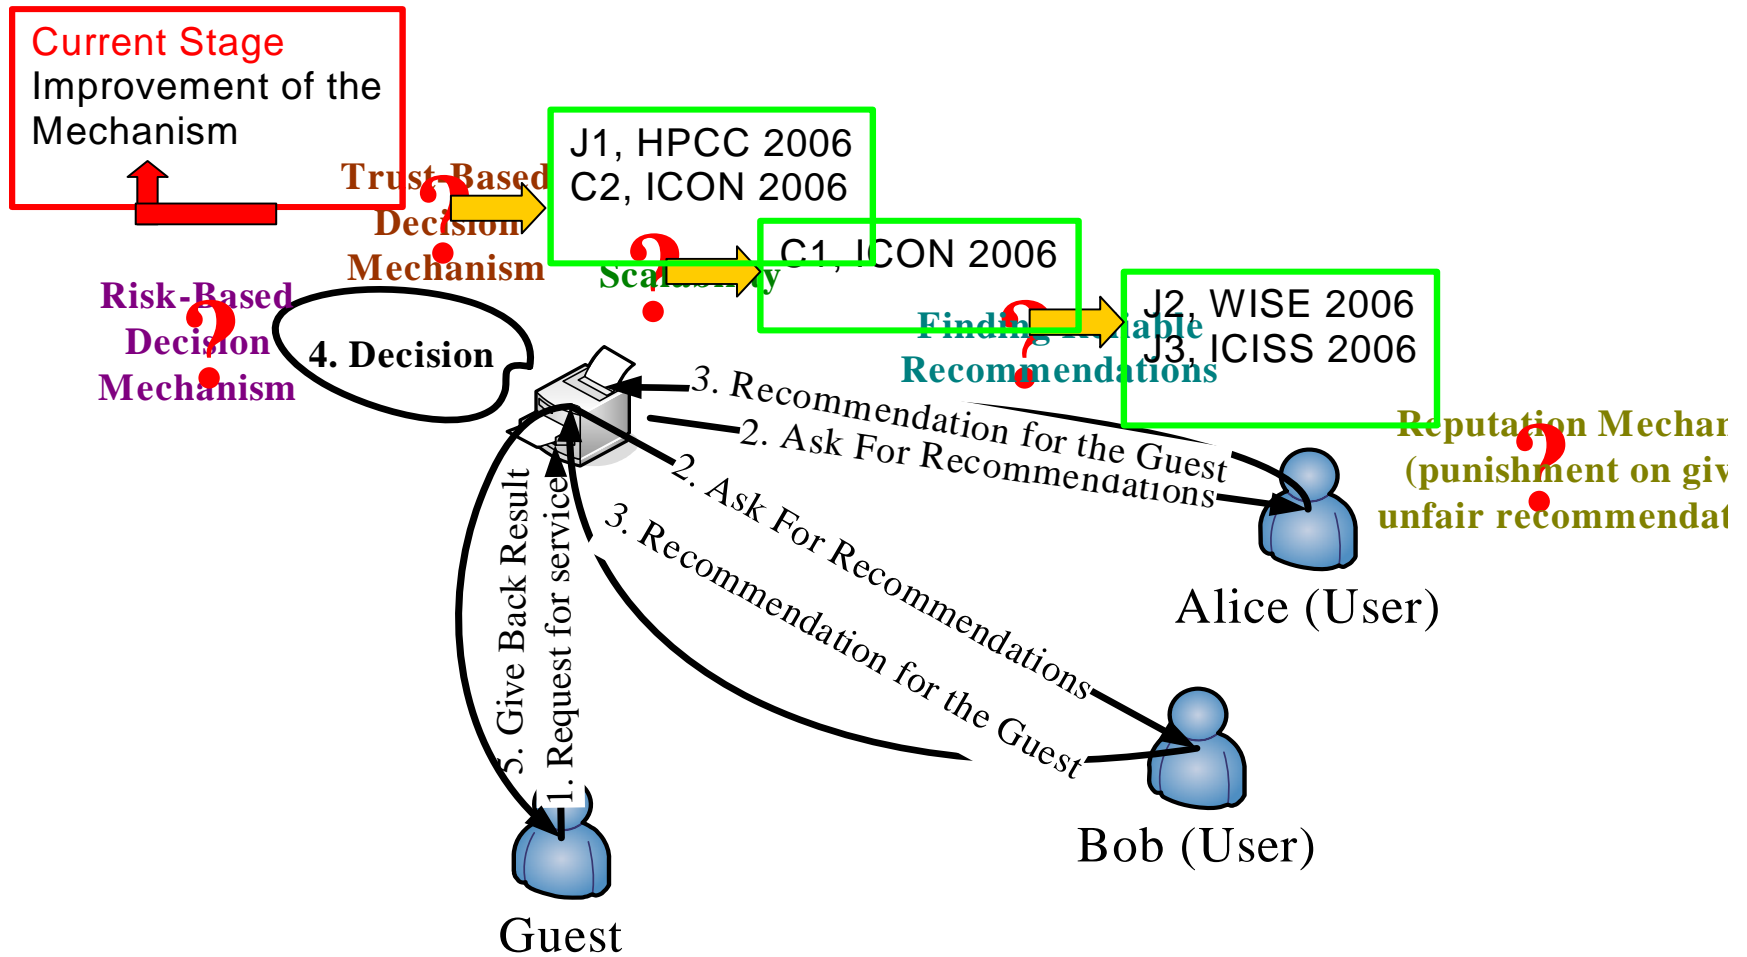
Current Stage
Improvement of the Mechanism

J1, HPCC 2006
C2, ICON 2006

C1, ICON 2006

J2, WISE 2006
J3, ICISS 2006

Trust-Based Decision Mechanism

Scalability

Finding Reliable Recommendations

Risk-Based Decision Mechanism

4. Decision

Reputation Mechan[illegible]
(punishment on giv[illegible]
unfair recommendat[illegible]

3. Recommendation for the Guest
2. Ask For Recommendations
2. Ask For Recommendations
3. Recommendation for the Guest

5. Give Back Result
1. Request for service

Alice (User)

Bob (User)

Guest